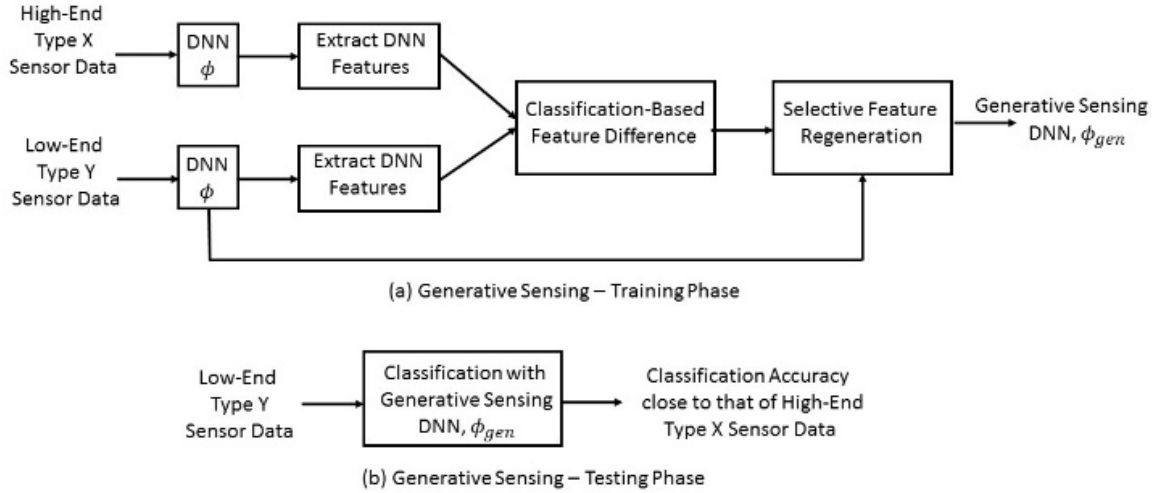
High-End Type X Sensor Data

DNN $\phi$

Extract DNN Features

Low-End Type Y Sensor Data

DNN $\phi$

Extract DNN Features

Classification-Based Feature Difference

Selective Feature Regeneration

Generative Sensing DNN, $\phi_{gen}$

(a) Generative Sensing – Training Phase

Low-End Type Y Sensor Data

Classification with Generative Sensing DNN, $\phi_{gen}$

Classification Accuracy close to that of High-End Type X Sensor Data

(b) Generative Sensing – Testing Phase